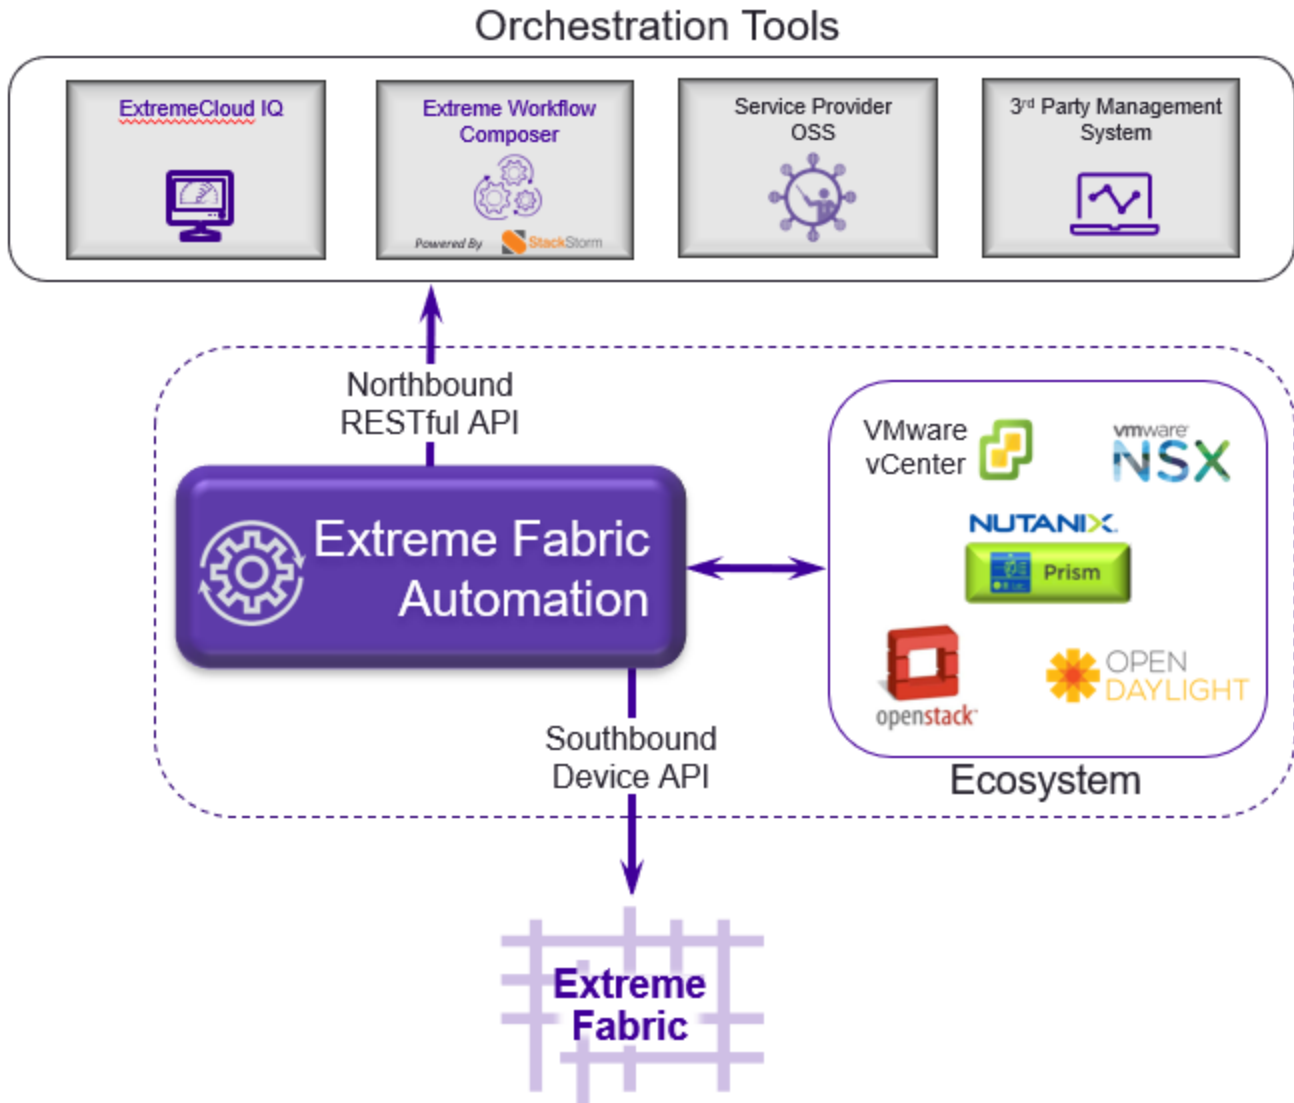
Orchestration Tools

ExtremeCloud IQ

Extreme Workflow Composer

Powered By StackStorm

Service Provider OSS

3$^{rd}$ Party Management System

Northbound RESTful API

Extreme Fabric Automation

VMware vCenter

vmware NSX

NUTANIX

Prism

openstack

OPEN DAYLIGHT

Ecosystem

Southbound Device API

Extreme Fabric